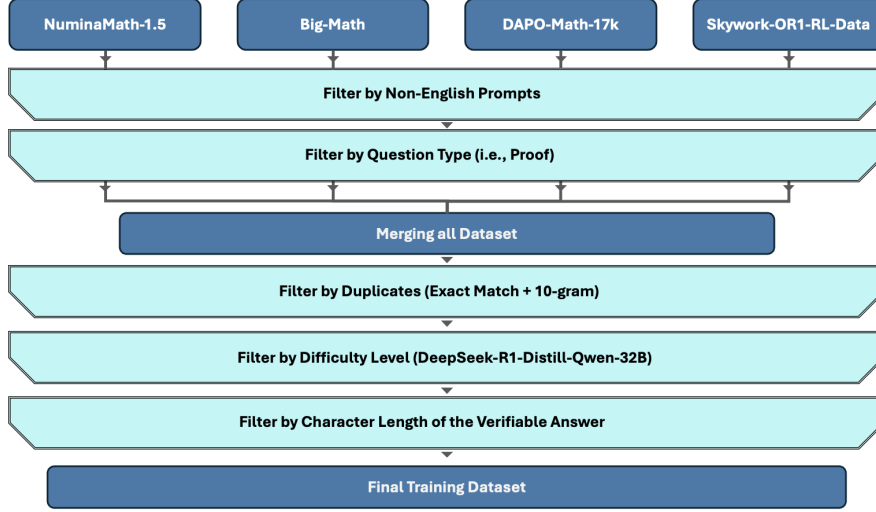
NuminaMath-1.5

Big-Math

DAPO-Math-17k

Skywork-OR1-RL-Data

Filter by Non-English Prompts

Filter by Question Type (i.e., Proof)

Merging all Dataset

Filter by Duplicates (Exact Match + 10-gram)

Filter by Difficulty Level (DeepSeek-R1-Distill-Qwen-32B)

Filter by Character Length of the Verifiable Answer

Final Training Dataset